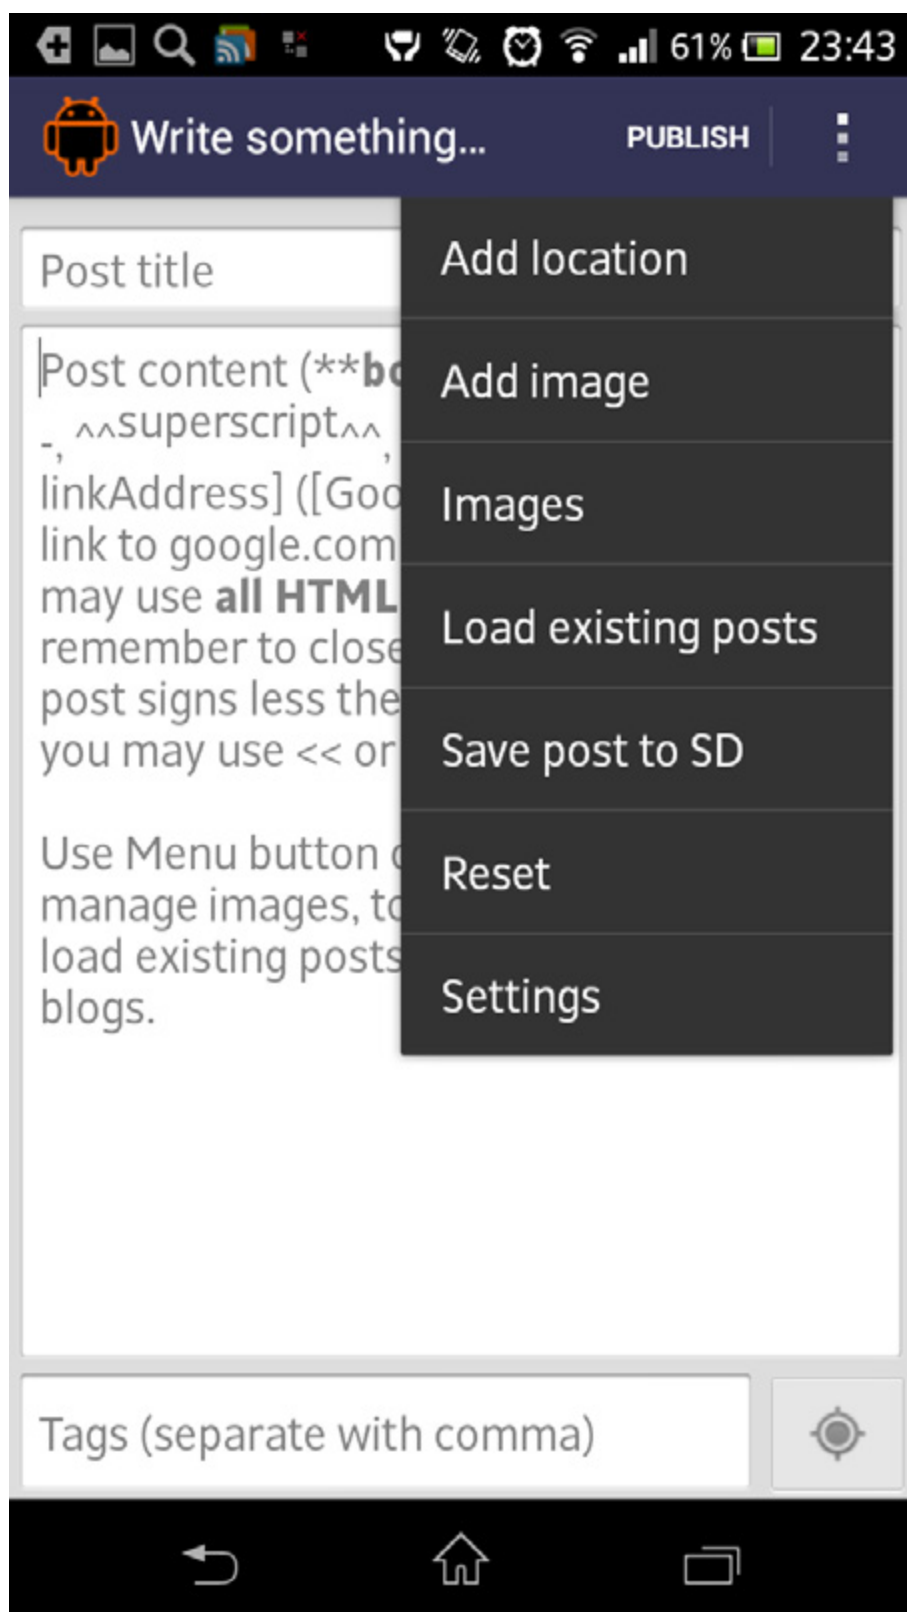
61% 23:43

Write something...

PUBLISH

Post title

Post content (**b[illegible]
-, ^^superscript^^, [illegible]
linkAddress] ([Goo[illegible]
link to google.com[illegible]
may use **all HTML**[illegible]
remember to close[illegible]
post signs less the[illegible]
you may use << or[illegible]

Use Menu button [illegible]
manage images, to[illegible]
load existing posts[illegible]
blogs.

Add location

Add image

Images

Load existing posts

Save post to SD

Reset

Settings

Tags (separate with comma)